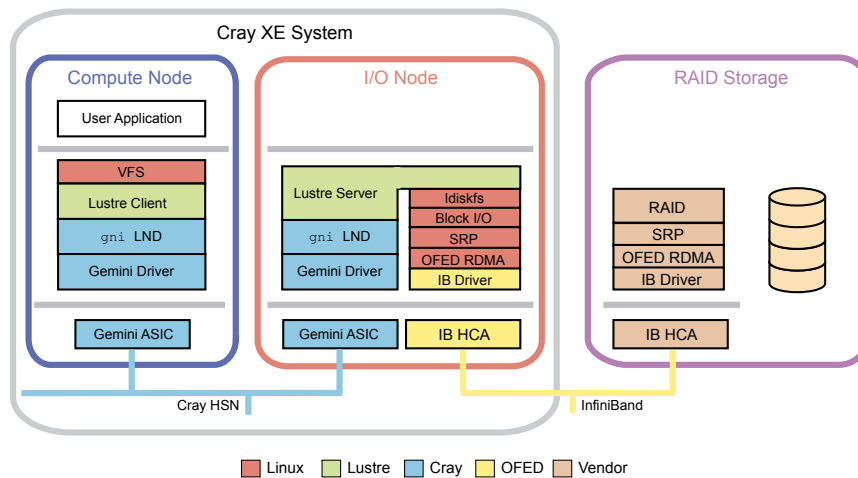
Cray XE System

Compute Node

User Application

VFS

Lustre Client

gni LND

Gemini Driver

Gemini ASIC

I/O Node

Lustre Server

ldiskfs

Block I/O

SRP

OFED RDMA

IB Driver

gni LND

Gemini Driver

Gemini ASIC

IB HCA

RAID Storage

RAID

SRP

OFED RDMA

IB Driver

IB HCA

Cray HSN

InfiniBand

Linux Lustre Cray OFED Vendor